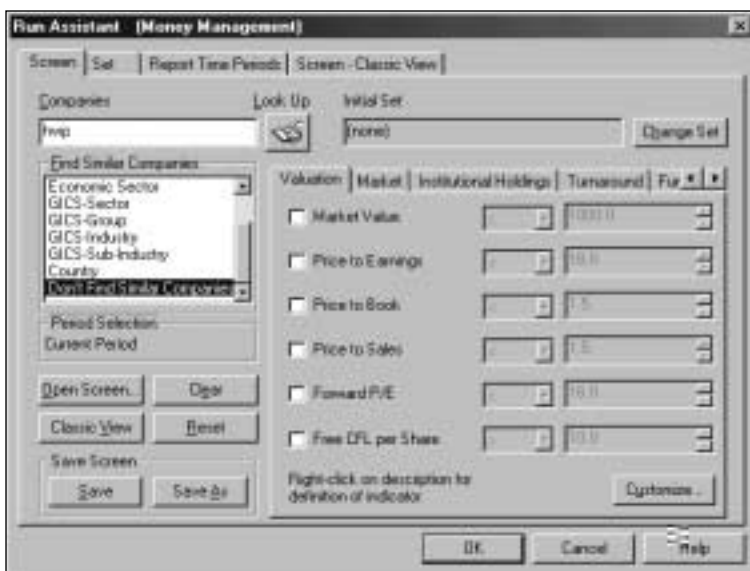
Run Assistant (Money Management)

Screen | Set | Report Time Periods | Screen - Classic View

Companies

hwp

Look Up

Initial Set

(none)

Change Set

Find Similar Companies

Economic Sector
GICS-Sector
GICS-Group
GICS-Industry
GICS-Sub-Industry
Country
Don't Find Similar Companies

Period Selection

Current Period

Open Screen...

Clear

Classic View

Reset

Save Screen

Save

Save As

Valuation | Market | Institutional Holdings | Turnaround | Fu

Market Value

1000.0

Price to Earnings

18.0

Price to Book

1.5

Price to Sales

1.5

Forward P/E

16.0

Free CFL per Share

10.0

Right-click on description for definition of indicator

Customize...

OK

Cancel

Help